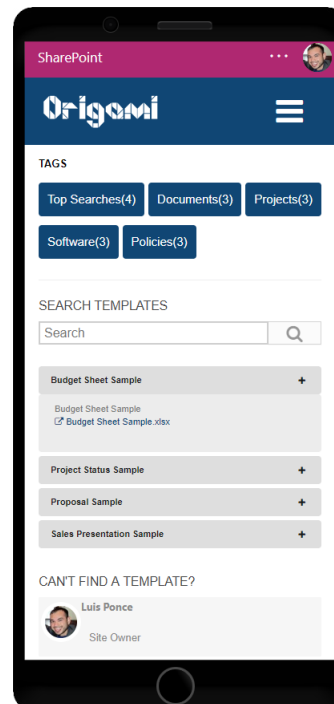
SharePoint

Origami

TAGS

Top Searches(4)
Documents(3)
Projects(3)
Software(3)
Policies(3)

SEARCH TEMPLATES

Search

Budget Sheet Sample +

Budget Sheet Sample
Budget Sheet Sample.xlsx

Project Status Sample +

Proposal Sample +

Sales Presentation Sample +

CAN'T FIND A TEMPLATE?

Luis Ponce
Site Owner